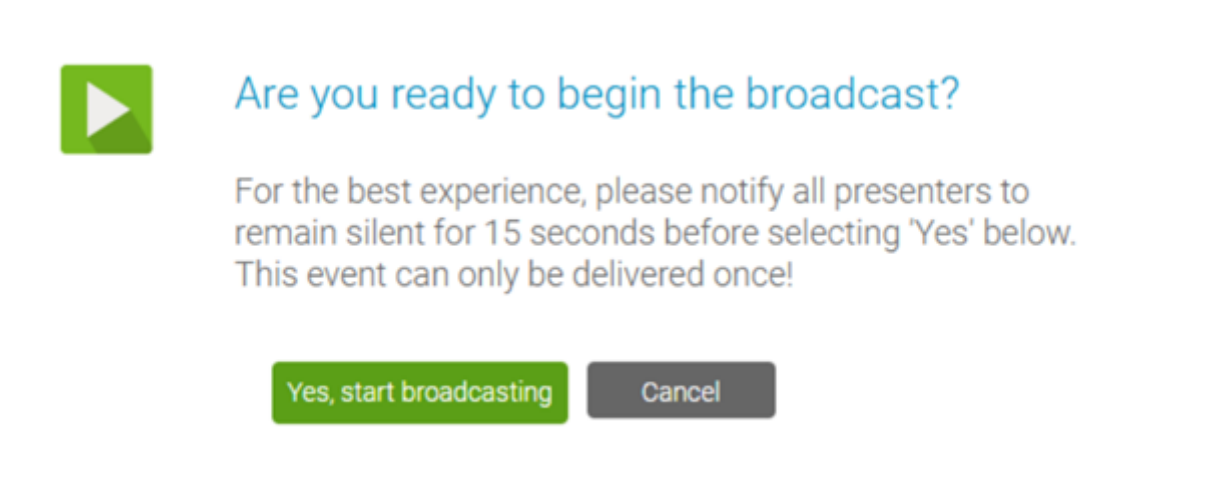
Are you ready to begin the broadcast?

For the best experience, please notify all presenters to remain silent for 15 seconds before selecting 'Yes' below. This event can only be delivered once!

Yes, start broadcasting

Cancel